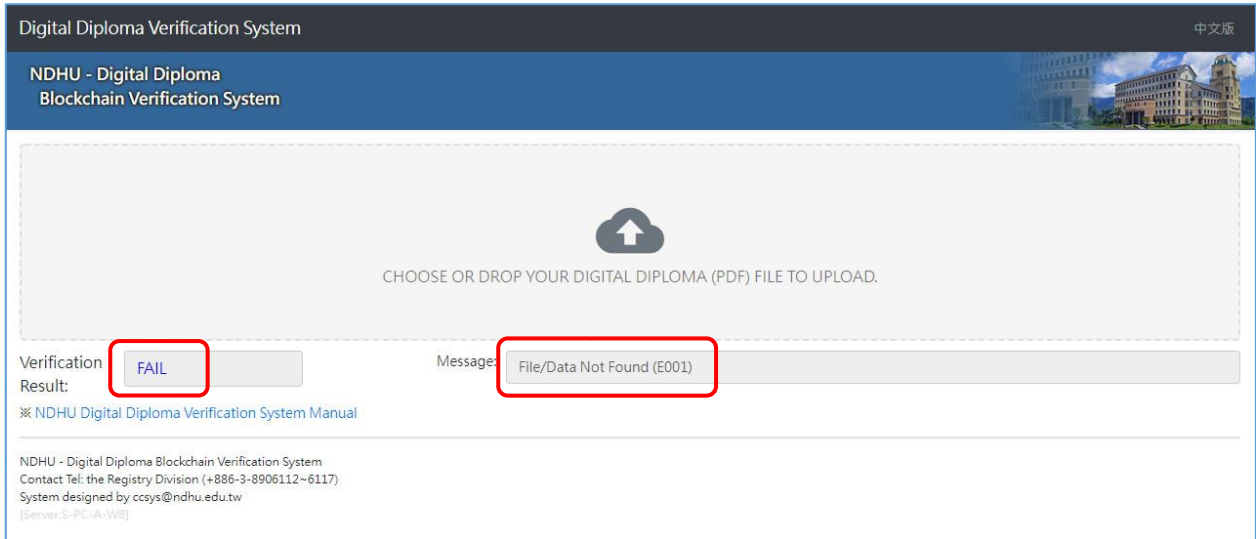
Digital Diploma Verification System

中文版

NDHU - Digital Diploma
Blockchain Verification System

CHOOSE OR DROP YOUR DIGITAL DIPLOMA (PDF) FILE TO UPLOAD.

Verification Result: FAIL

Message: File/Data Not Found (E001)

※ NDHU Digital Diploma Verification System Manual

NDHU - Digital Diploma Blockchain Verification System
Contact Tel: the Registry Division (+886-3-8906112~6117)
System designed by ccsys@ndhu.edu.tw
[Server:S-PC-A-W8]